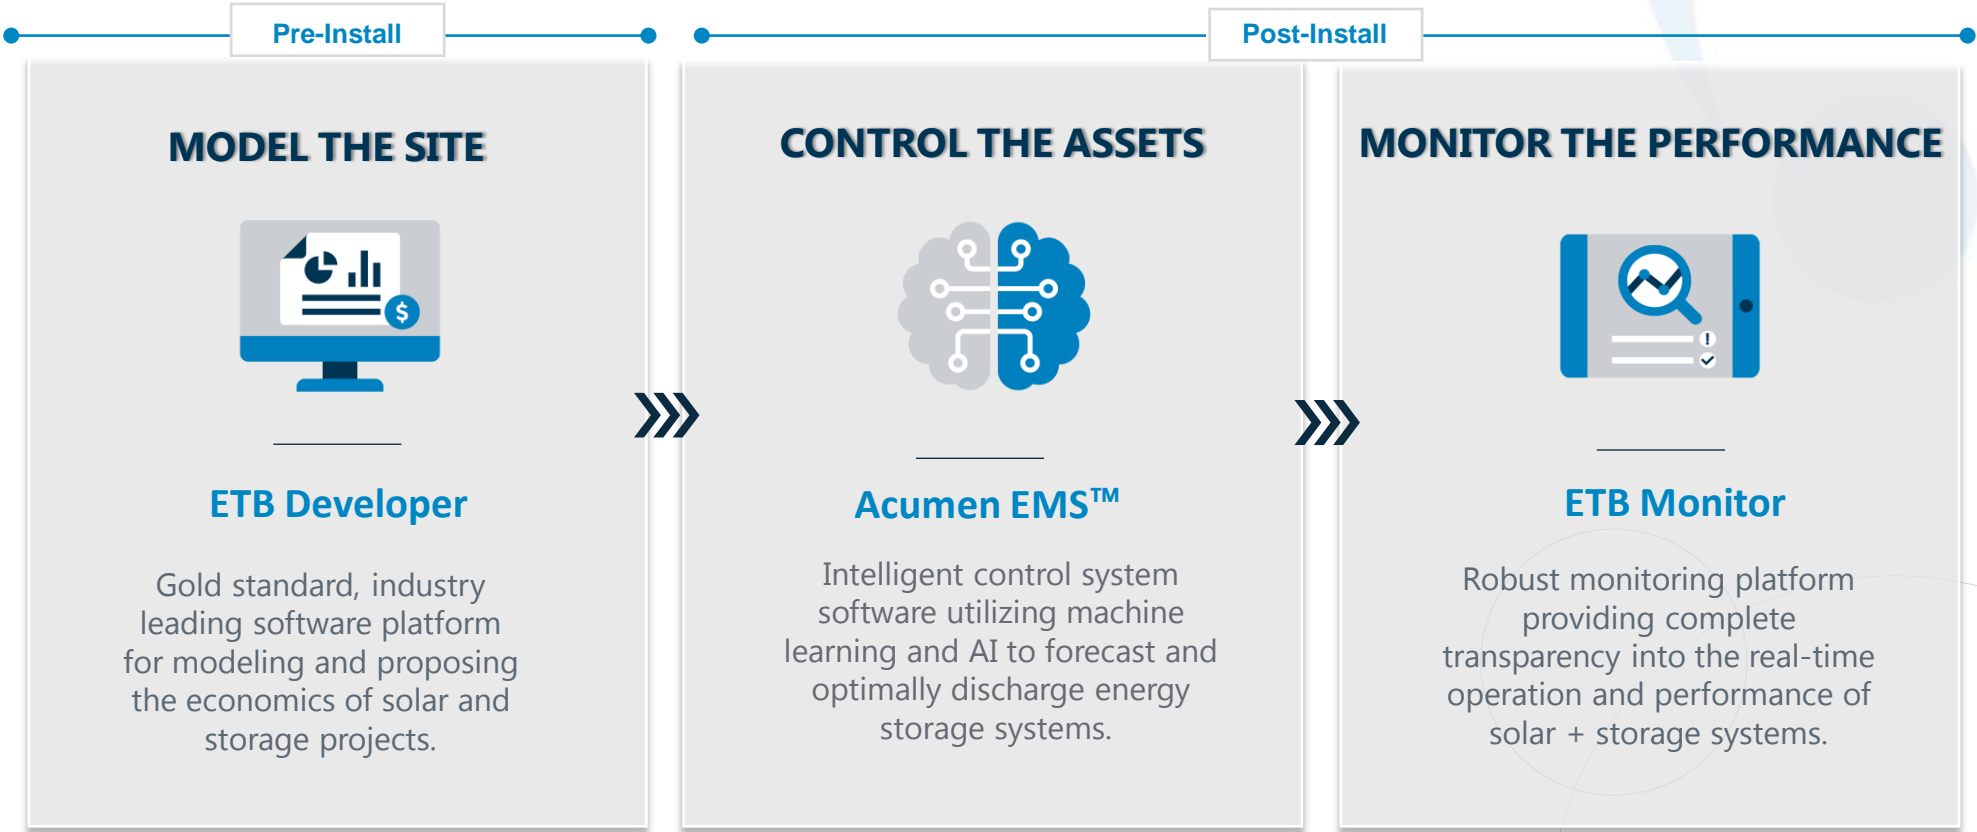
Pre-Install

Post-Install

MODEL THE SITE

ETB Developer

Gold standard, industry leading software platform for modeling and proposing the economics of solar and storage projects.

CONTROL THE ASSETS

Acumen EMS™

Intelligent control system software utilizing machine learning and AI to forecast and optimally discharge energy storage systems.

MONITOR THE PERFORMANCE

ETB Monitor

Robust monitoring platform providing complete transparency into the real-time operation and performance of solar + storage systems.